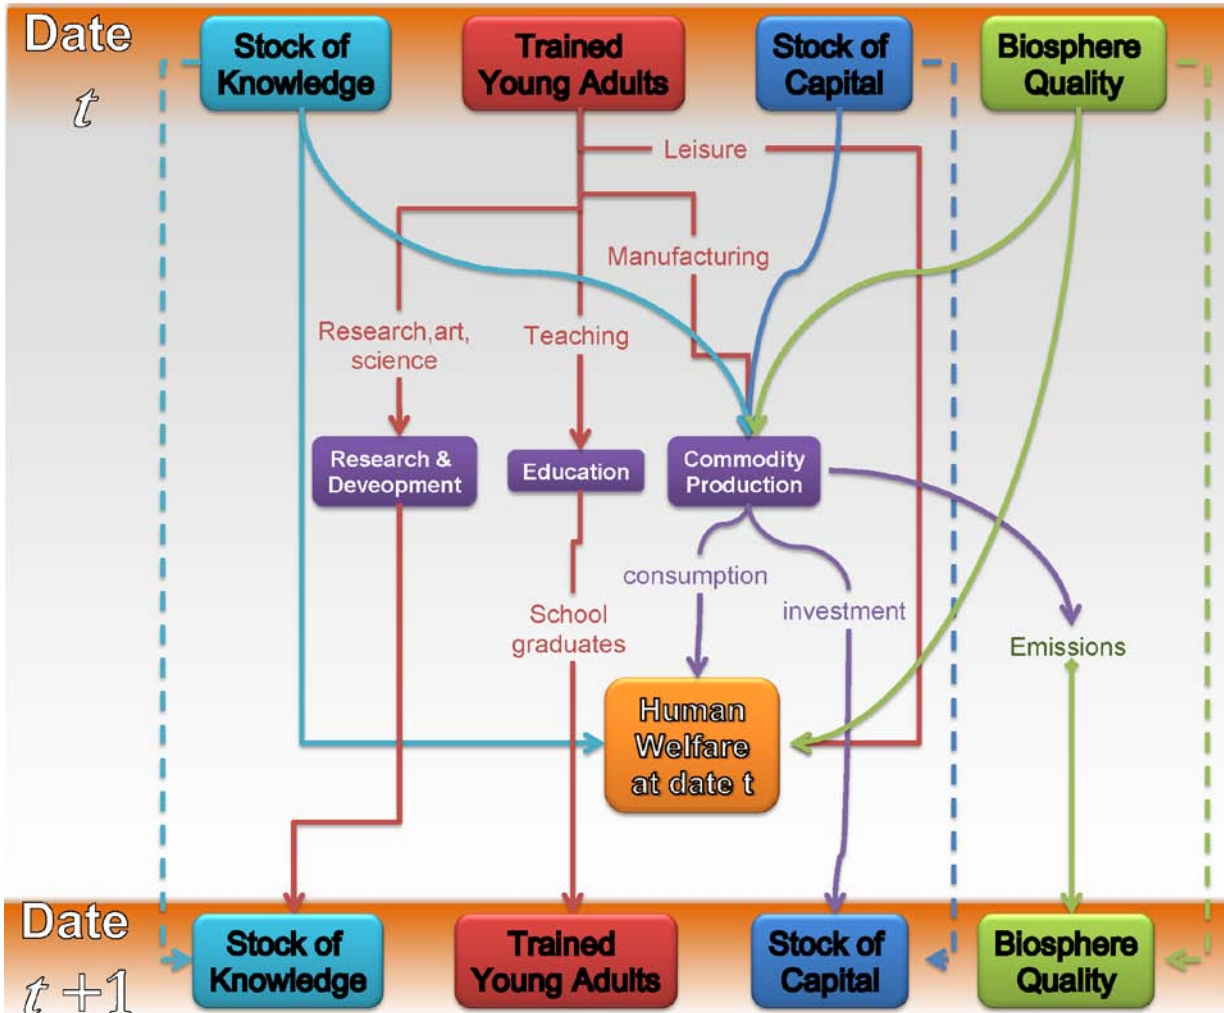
Date
$t$

Stock of Knowledge

Trained Young Adults

Stock of Capital

Biosphere Quality

Leisure

Manufacturing

Research,art, science

Teaching

Research & Deveopment

Education

Commodity Production

consumption

investment

School graduates

Emissions

Human Welfare at date t

Date
$t+1$

Stock of Knowledge

Trained Young Adults

Stock of Capital

Biosphere Quality